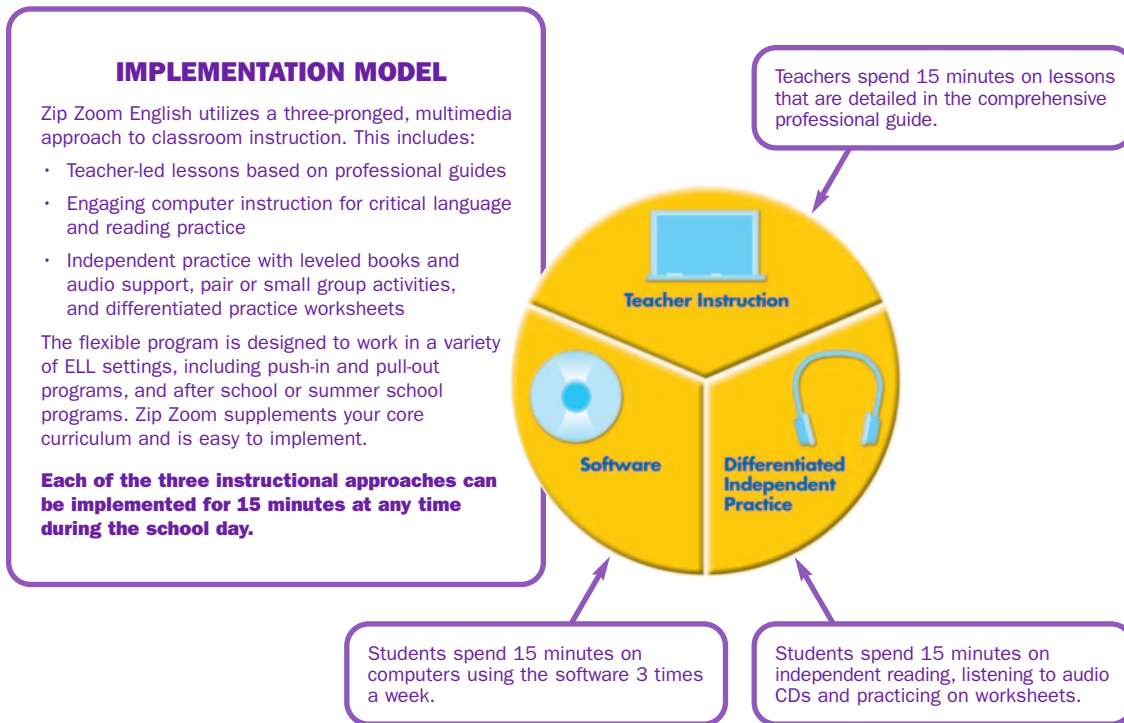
IMPLEMENTATION MODEL

Zip Zoom English utilizes a three-pronged, multimedia approach to classroom instruction. This includes:

• Teacher-led lessons based on professional guides
• Engaging computer instruction for critical language and reading practice
• Independent practice with leveled books and audio support, pair or small group activities, and differentiated practice worksheets

The flexible program is designed to work in a variety of ELL settings, including push-in and pull-out programs, and after school or summer school programs. Zip Zoom supplements your core curriculum and is easy to implement.

Each of the three instructional approaches can be implemented for 15 minutes at any time during the school day.

Teachers spend 15 minutes on lessons that are detailed in the comprehensive professional guide.

Teacher Instruction

Software

Differentiated Independent Practice

Students spend 15 minutes on computers using the software 3 times a week.

Students spend 15 minutes on independent reading, listening to audio CDs and practicing on worksheets.